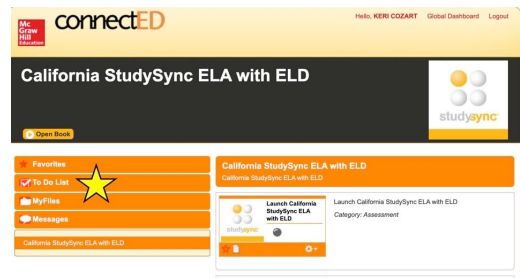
Mc Graw Hill Education

connectED

Hello, KERI COZART Global Dashboard Logout

California StudySync ELA with ELD

studysync

Open Book

Favorites
To Do List
MyFiles
Messages

California StudySync ELA with ELD

California StudySync ELA with ELD
California StudySync ELA with ELD

Launch California StudySync ELA with ELD

studysync

Launch California StudySync ELA with ELD
Category: Assessment